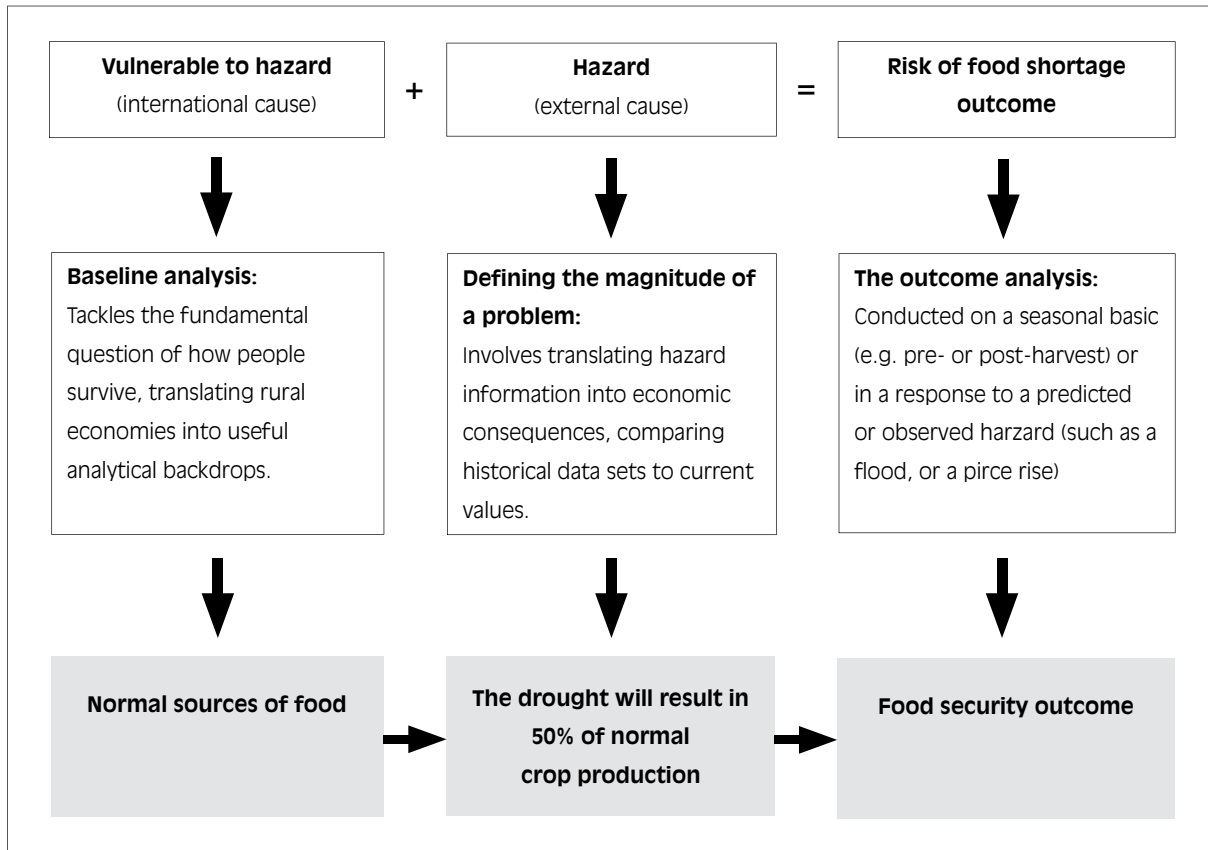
**Vulnerable to hazard**
(international cause)

+

**Hazard**
(external cause)

=

**Risk of food shortage outcome**

**Baseline analysis:**
Tackles the fundamental question of how people survive, translating rural economies into useful analytical backdrops.

**Defining the magnitude of a problem:**
Involves translating hazard information into economic consequences, comparing historical data sets to current values.

**The outcome analysis:**
Conducted on a seasonal basic (e.g. pre- or post-harvest) or in a response to a predicted or observed harzard (such as a flood, or a pirce rise)

**Normal sources of food**

**The drought will result in 50% of normal crop production**

**Food security outcome**